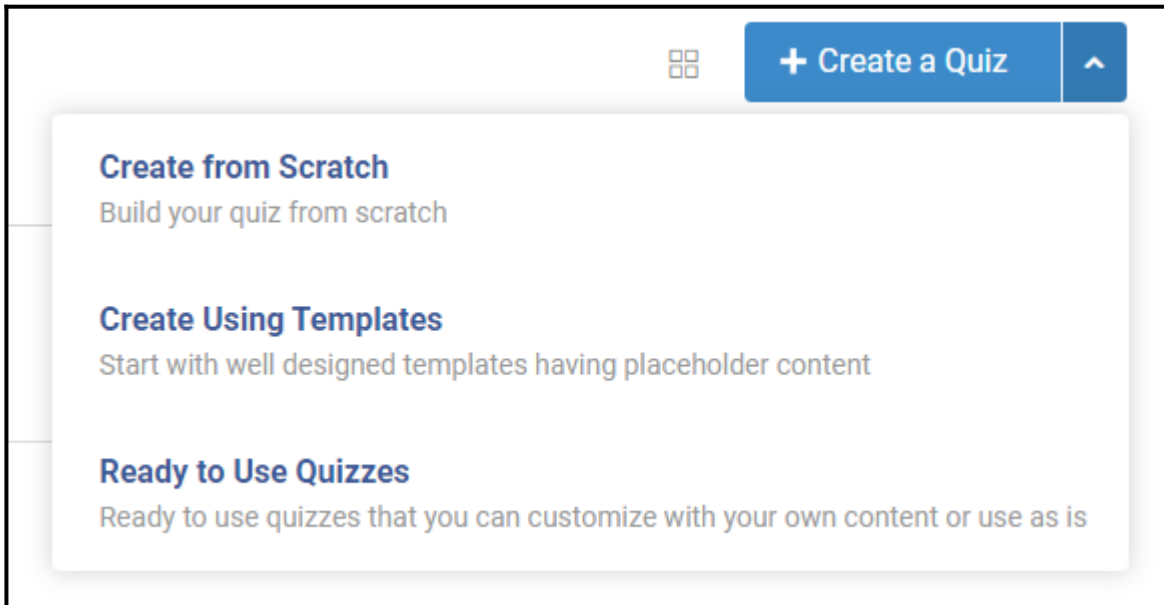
+ Create a Quiz

Create from Scratch
Build your quiz from scratch

Create Using Templates
Start with well designed templates having placeholder content

Ready to Use Quizzes
Ready to use quizzes that you can customize with your own content or use as is